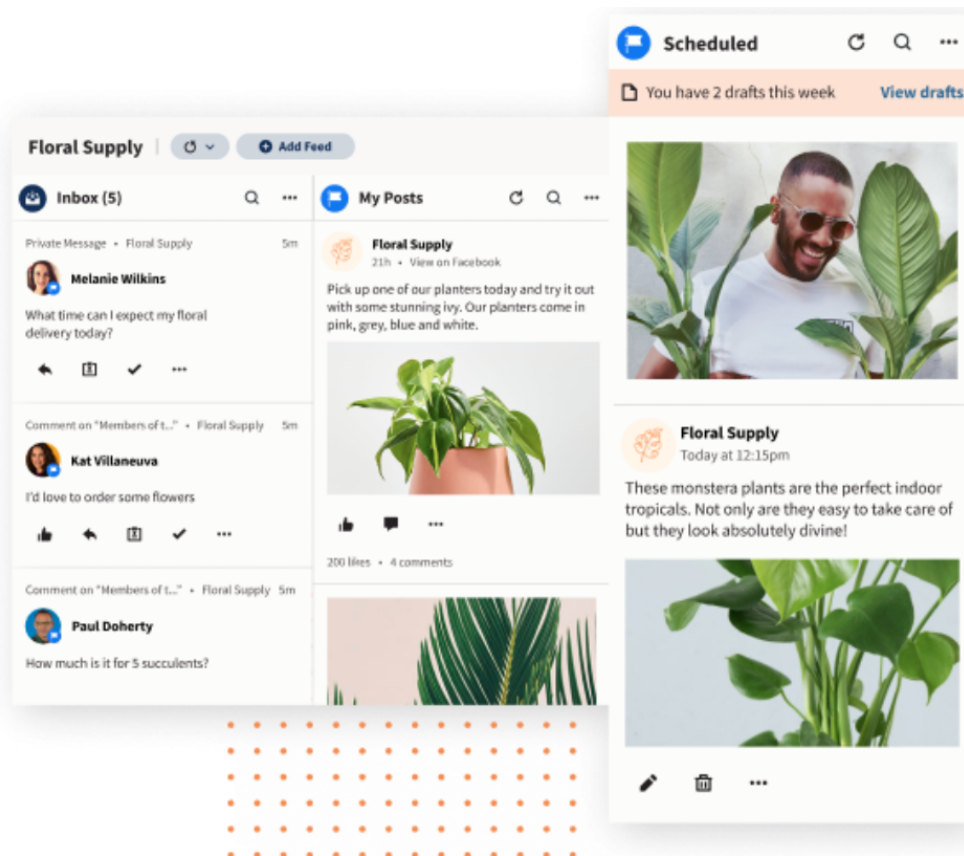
Scheduled

You have 2 drafts this week View drafts

Floral Supply Add Feed

Inbox (5)

Private Message • Floral Supply 5m

Melanie Wilkins

What time can I expect my floral delivery today?

Comment on "Members of t..." • Floral Supply 5m

Kat Villaneuva

I'd love to order some flowers

Comment on "Members of t..." • Floral Supply 5m

Paul Doherty

How much is it for 5 succulents?

My Posts

Floral Supply
21h • View on Facebook

Pick up one of our planters today and try it out with some stunning ivy. Our planters come in pink, grey, blue and white.

200 likes • 4 comments

Floral Supply
Today at 12:15pm

These monstera plants are the perfect indoor tropicals. Not only are they easy to take care of but they look absolutely divine!